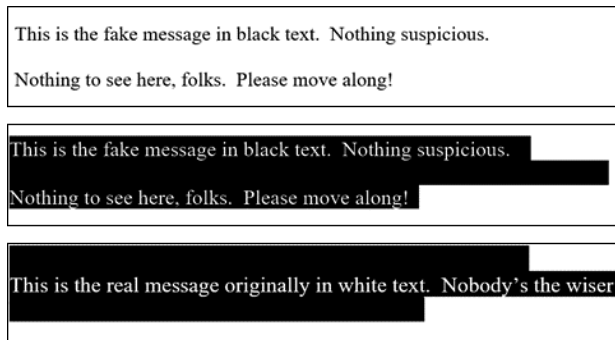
This is the fake message in black text. Nothing suspicious.

Nothing to see here, folks. Please move along!

This is the fake message in black text. Nothing suspicious.

Nothing to see here, folks. Please move along!

This is the real message originally in white text. Nobody's the wiser